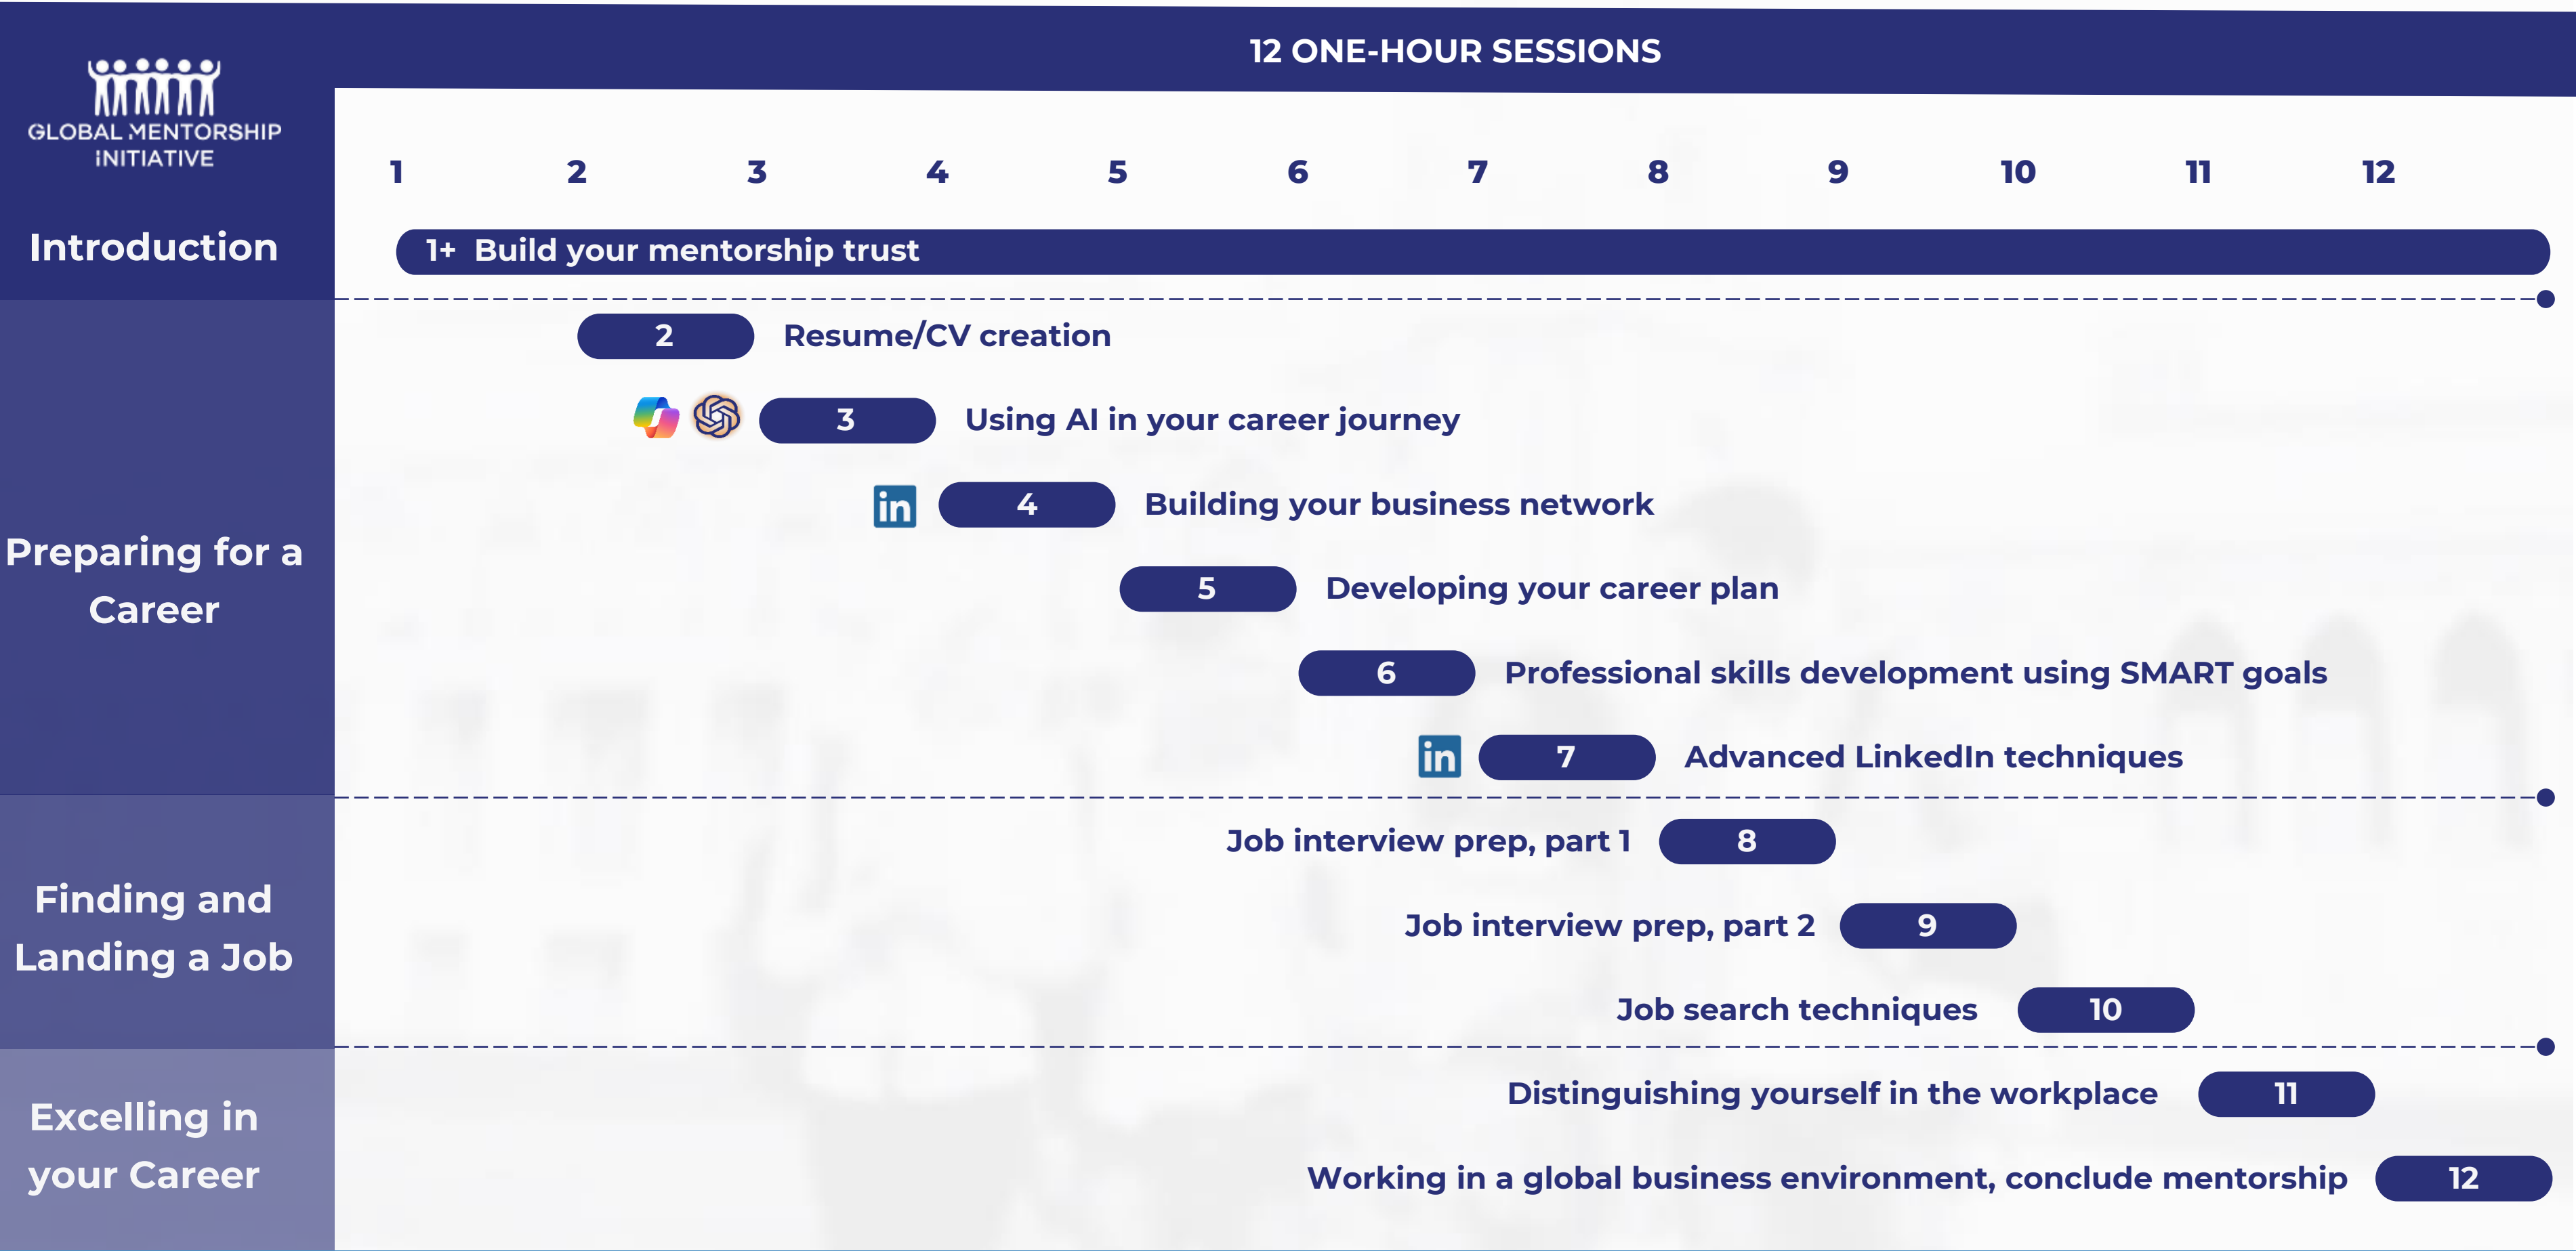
GLOBAL MENTORSHIP INITIATIVE

12 ONE-HOUR SESSIONS

1 2 3 4 5 6 7 8 9 10 11 12

Introduction

1+ Build your mentorship trust

Preparing for a Career

2 Resume/CV creation

3 Using AI in your career journey

4 Building your business network

5 Developing your career plan

6 Professional skills development using SMART goals

7 Advanced LinkedIn techniques

Finding and Landing a Job

Job interview prep, part 1 8

Job interview prep, part 2 9

Job search techniques 10

Excelling in your Career

Distinguishing yourself in the workplace 11

Working in a global business environment, conclude mentorship 12